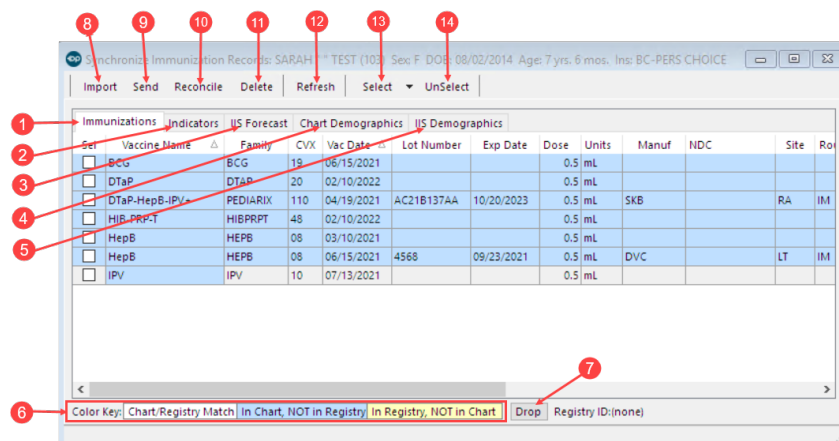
8 9 10 11 12 13 14

Synchronize Immunization Records: SARAH * TEST (103) Sex: F DOB: 08/02/2014 Age: 7 yrs. 6 mos. Ins: BC-PERS CHOICE

Import Send Reconcile Delete Refresh Select UnSelect

1 Immunizations 2 Indicators 3 IIS Forecast 4 Chart Demographics 5 IIS Demographics

| Sel | Vaccine Name | Family | CVX | Vac Date | Lot Number | Exp Date | Dose | Units | Manuf | NDC | Site | Ro |
|---|---|---|---|---|---|---|---|---|---|---|---|---|
| | BCG | BCG | 19 | 06/15/2021 | | | 0.5 | mL | | | | |
| | DTaP | DTAP | 20 | 02/10/2022 | | | 0.5 | mL | | | | |
| | DTaP-HepB-IPV | PEDIARIX | 110 | 04/19/2021 | AC21B137AA | 10/20/2023 | 0.5 | mL | SKB | | RA | IM |
| | HIB-PRP-T | HIBPRPT | 48 | 02/10/2022 | | | 0.5 | mL | | | | |
| | HepB | HEPB | 08 | 03/10/2021 | | | 0.5 | mL | | | | |
| | HepB | HEPB | 08 | 06/15/2021 | 4568 | 09/23/2021 | 0.5 | mL | DVC | | LT | IM |
| | IPV | IPV | 10 | 07/13/2021 | | | 0.5 | mL | | | | |

6 Color Key: Chart/Registry Match In Chart, NOT in Registry In Registry, NOT in Chart 7 Drop Registry ID:(none)